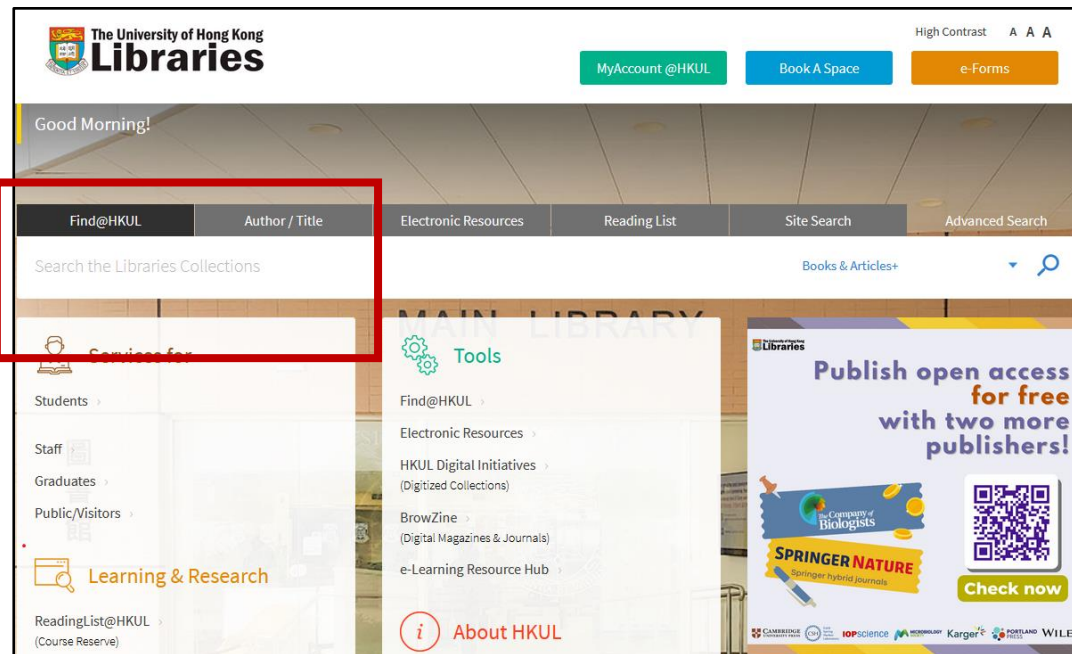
The University of Hong Kong
Libraries

High Contrast A A A

MyAccount @HKUL
Book A Space
e-Forms

Good Morning!

Find@HKUL
Author / Title
Electronic Resources
Reading List
Site Search
Advanced Search

Search the Libraries Collections
Books & Articles+

MAIN LIBRARY

Services for

Students
Staff
Graduates
Public/Visitors

Learning & Research

ReadingList@HKUL
(Course Reserve)

Tools

Find@HKUL
Electronic Resources
HKUL Digital Initiatives
(Digitized Collections)
BrowZine
(Digital Magazines & Journals)
e-Learning Resource Hub

About HKUL

Libraries

Publish open access for free with two more publishers!

The Company of Biologists

SPRINGER NATURE
Springer hybrid journals

Check now

CAMBRIDGE UNIVERSITY PRESS
IOPscience
MICROBIOLOGY SOCIETY
Karger
PORTLAND PRESS
WILE